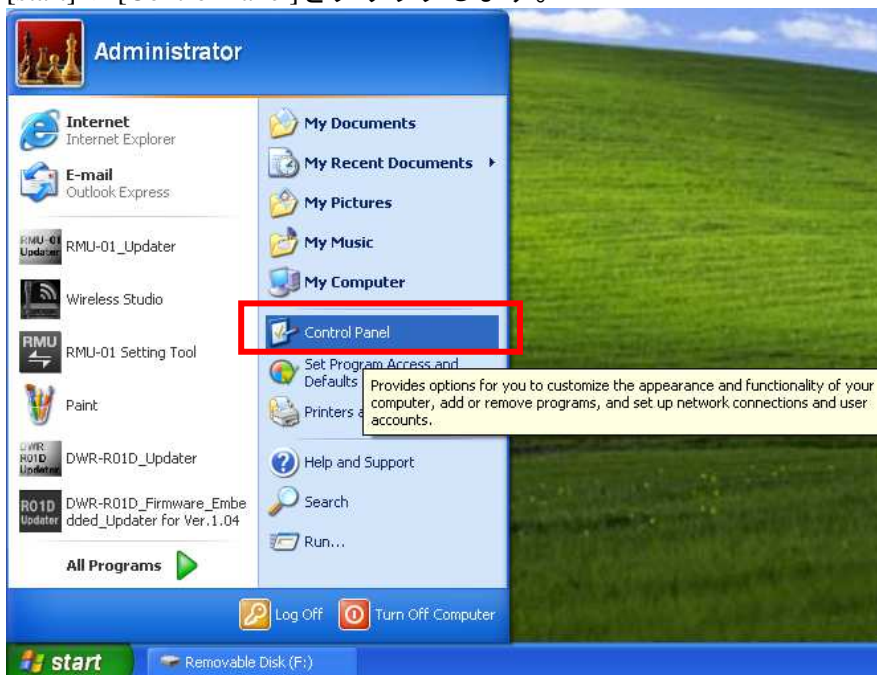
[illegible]

Administrator

Internet
Internet Explorer

E-mail
Outlook Express

RMU-01 Updater RMU-01_Updater

Wireless Studio

RMU RMU-01 Setting Tool

Paint

DWR R01D Updater DWR-R01D_Updater

R01D Updater DWR-R01D_Firmware_Embedded_Updater for Ver.1.04

All Programs

My Documents

My Recent Documents

My Pictures

My Music

My Computer

Control Panel

Set Program Access and Defaults

Printers a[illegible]

Provides options for you to customize the appearance and functionality of your computer, add or remove programs, and set up network connections and user accounts.

Help and Support

Search

Run...

Log Off

Turn Off Computer

start

Removable Disk (F:)